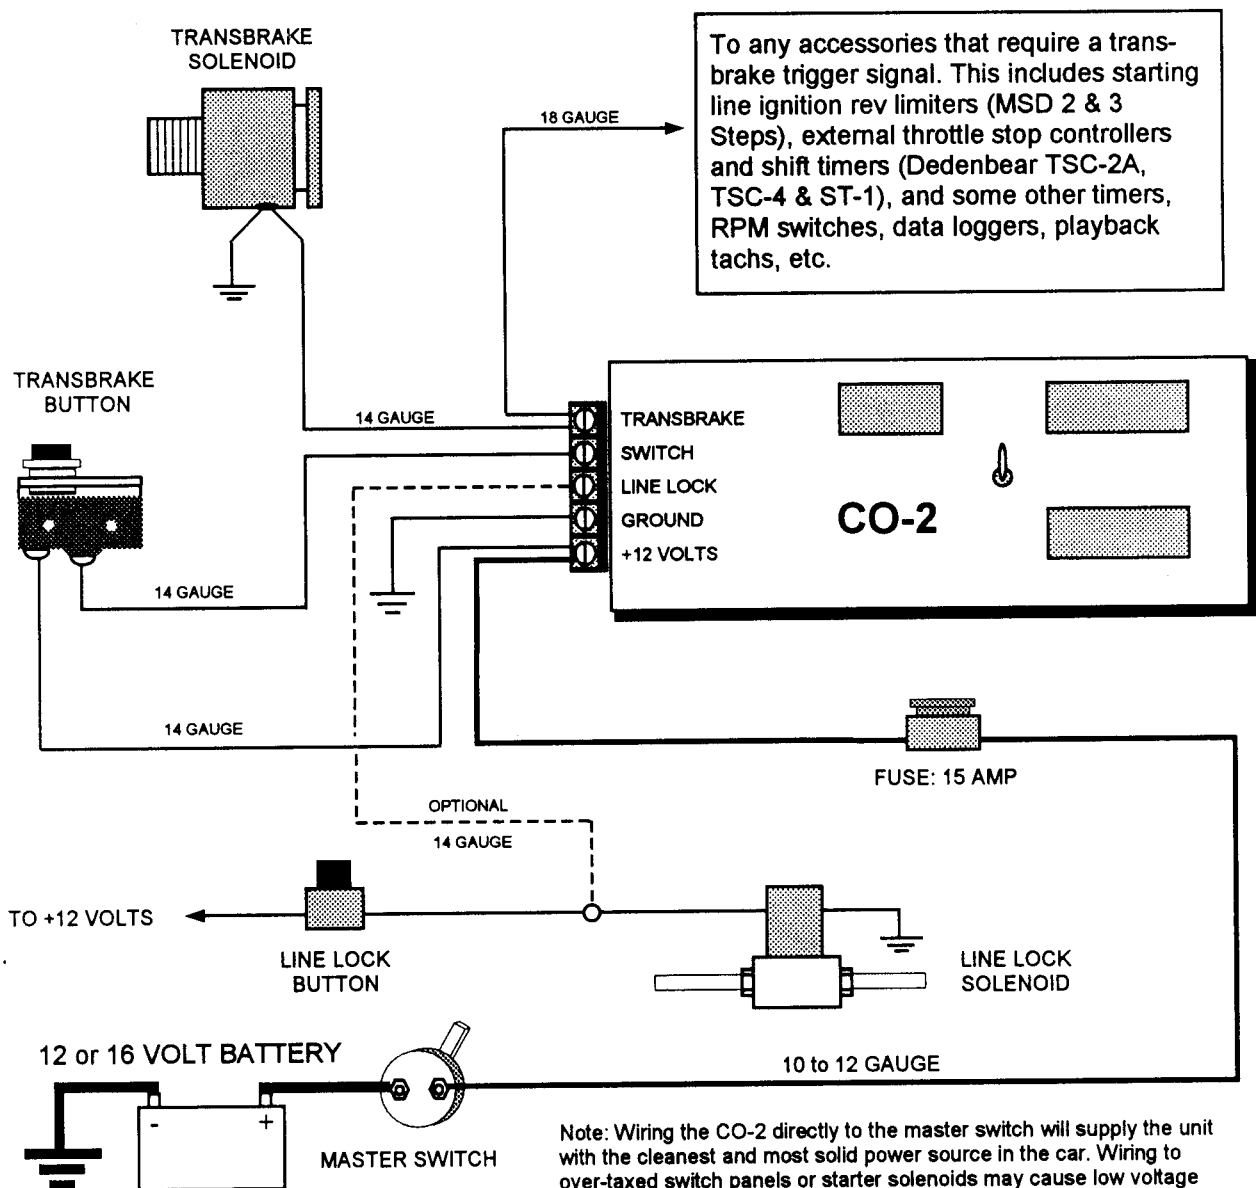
TRANSBRAKE SOLENOID

To any accessories that require a transbrake trigger signal. This includes starting line ignition rev limiters (MSD 2 & 3 Steps), external throttle stop controllers and shift timers (Dedenbear TSC-2A, TSC-4 & ST-1), and some other timers, RPM switches, data loggers, playback tachs, etc.

18 GAUGE

TRANSBRAKE BUTTON

14 GAUGE

TRANSBRAKE
SWITCH
LINE LOCK
GROUND
+12 VOLTS

CO-2

14 GAUGE

14 GAUGE

FUSE: 15 AMP

OPTIONAL

14 GAUGE

TO +12 VOLTS

LINE LOCK BUTTON

LINE LOCK SOLENOID

12 or 16 VOLT BATTERY

-

+

MASTER SWITCH

10 to 12 GAUGE

Note: Wiring the CO-2 directly to the master switch will supply the unit with the cleanest and most solid power source in the car. Wiring to over-taxed switch panels or starter solenoids may cause low voltage